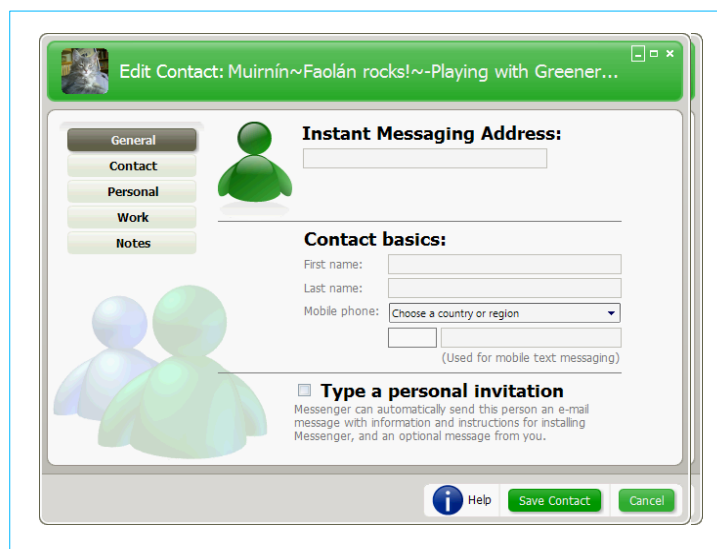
Edit Contact: Muirnín~Faolán rocks!~-Playing with Greener...

General
Contact
Personal
Work
Notes

Instant Messaging Address:

Contact basics:
First name:
Last name:
Mobile phone: Choose a country or region
(Used for mobile text messaging)

Type a personal invitation
Messenger can automatically send this person an e-mail message with information and instructions for installing Messenger, and an optional message from you.

Help
Save Contact
Cancel